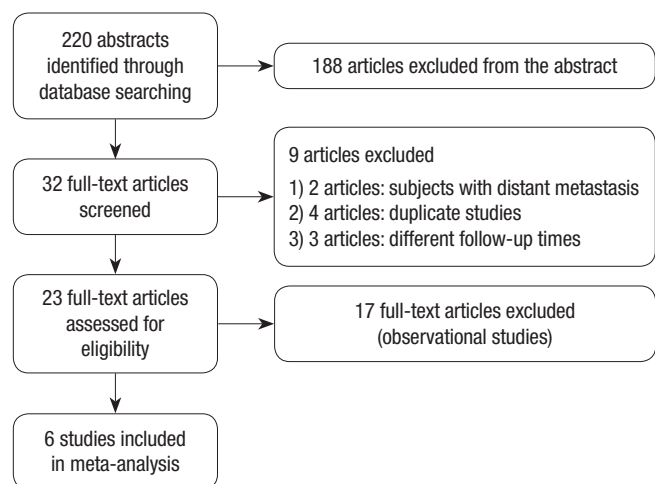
220 abstracts identified through database searching

188 articles excluded from the abstract

32 full-text articles screened

9 articles excluded
1) 2 articles: subjects with distant metastasis
2) 4 articles: duplicate studies
3) 3 articles: different follow-up times

23 full-text articles assessed for eligibility

17 full-text articles excluded (observational studies)

6 studies included in meta-analysis